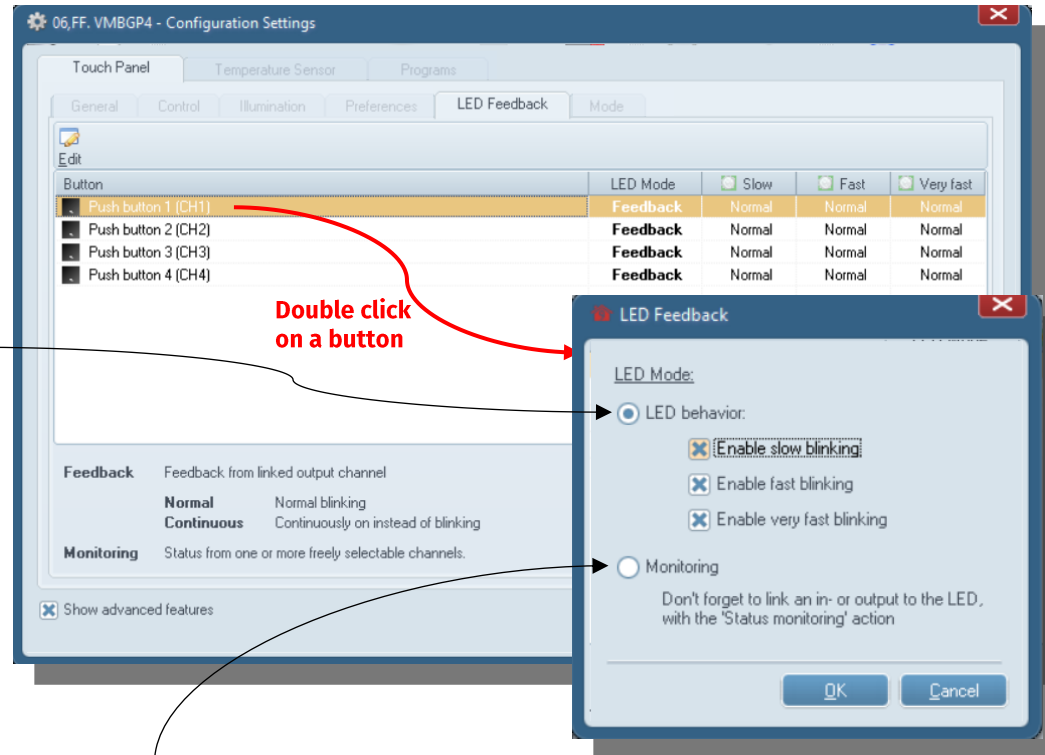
06,FF. VMBGP4 - Configuration Settings

Touch Panel | Temperature Sensor | Programs

General | Control | Illumination | Preferences | LED Feedback | Mode

Edit

| Button | LED Mode | Slow | Fast | Very fast |
|---|---|---|---|---|
| Push button 1 (CH1) | Feedback | Normal | Normal | Normal |
| Push button 2 (CH2) | Feedback | Normal | Normal | Normal |
| Push button 3 (CH3) | Feedback | Normal | Normal | Normal |
| Push button 4 (CH4) | Feedback | Normal | Normal | Normal |

Double click on a button

Feedback Feedback from linked output channel

Normal Normal blinking
Continuous Continuously on instead of blinking

Monitoring Status from one or more freely selectable channels.

Show advanced features

LED Feedback

LED Mode:

LED behavior:

Enable slow blinking

Enable fast blinking

Enable very fast blinking

Monitoring

Don't forget to link an in- or output to the LED, with the 'Status monitoring' action

OK Cancel